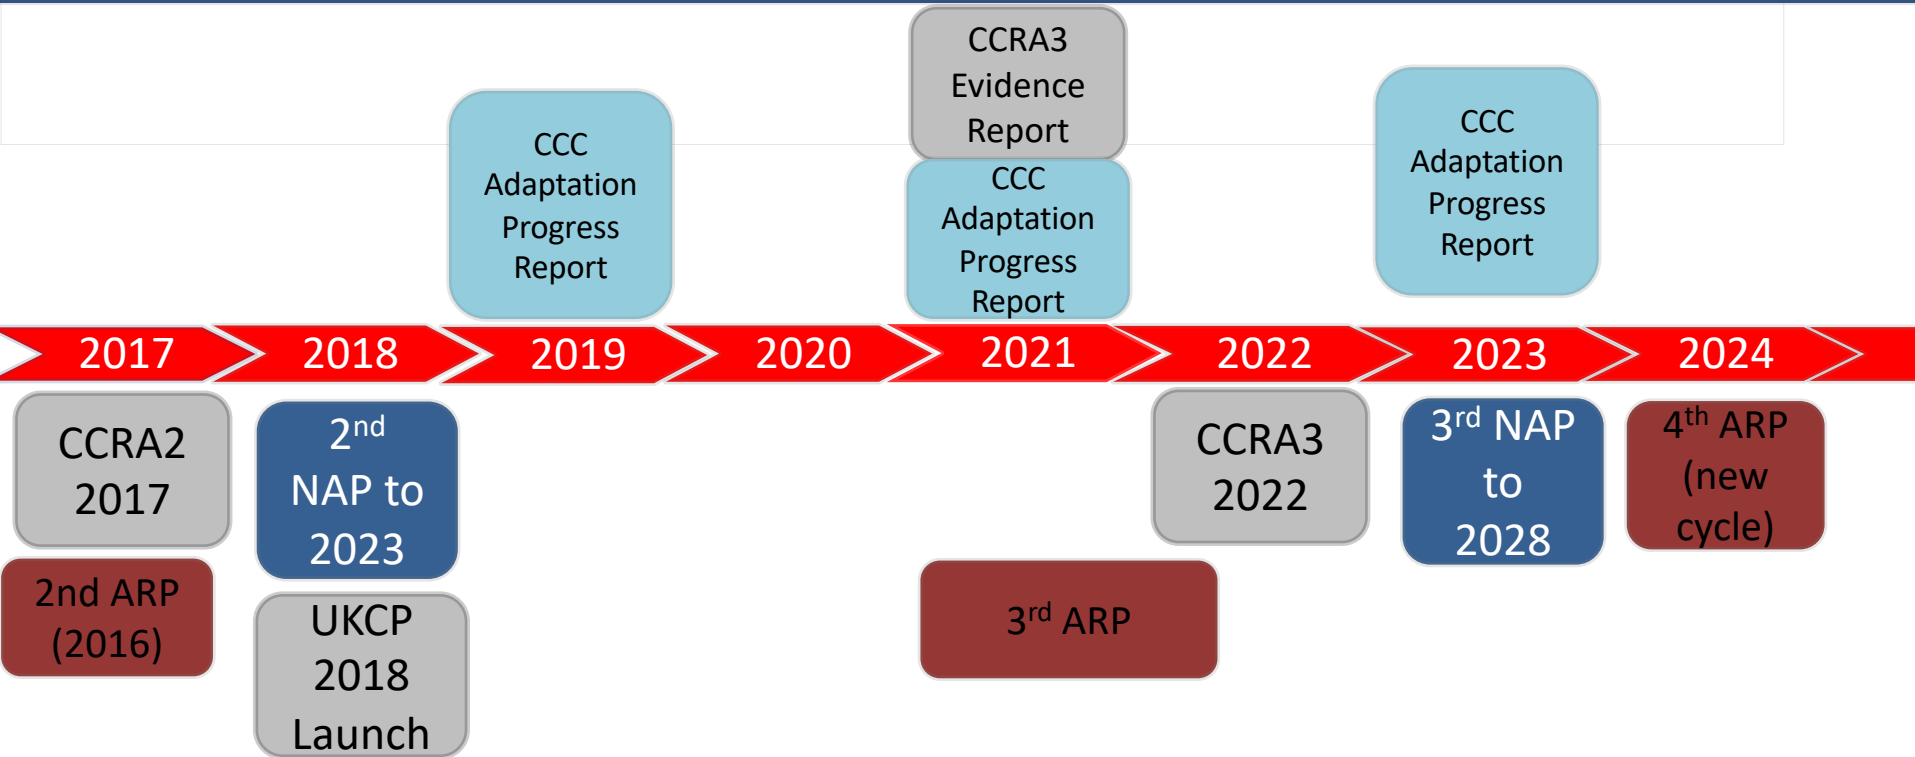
CCC Adaptation Progress Report

CCRA3 Evidence Report

CCC Adaptation Progress Report

CCC Adaptation Progress Report

2017

2018

2019

2020

2021

2022

2023

2024

CCRA2 2017

2nd ARP (2016)

2$^{nd}$ NAP to 2023

UKCP 2018 Launch

3$^{rd}$ ARP

CCRA3 2022

3$^{rd}$ NAP to 2028

4$^{th}$ ARP (new cycle)